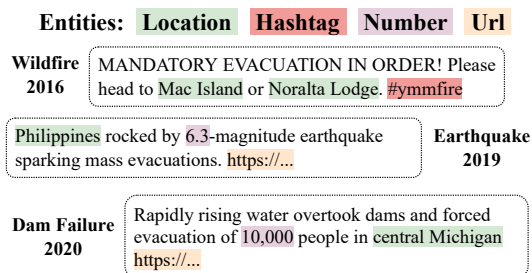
Entities: Location Hashtag Number Url

Wildfire 2016

MANDATORY EVACUATION IN ORDER! Please head to Mac Island or Noralta Lodge. #ymmfire

Philippines rocked by 6.3-magnitude earthquake sparking mass evacuations. https://...

Earthquake 2019

Dam Failure 2020

Rapidly rising water overtook dams and forced evacuation of 10,000 people in central Michigan https://...